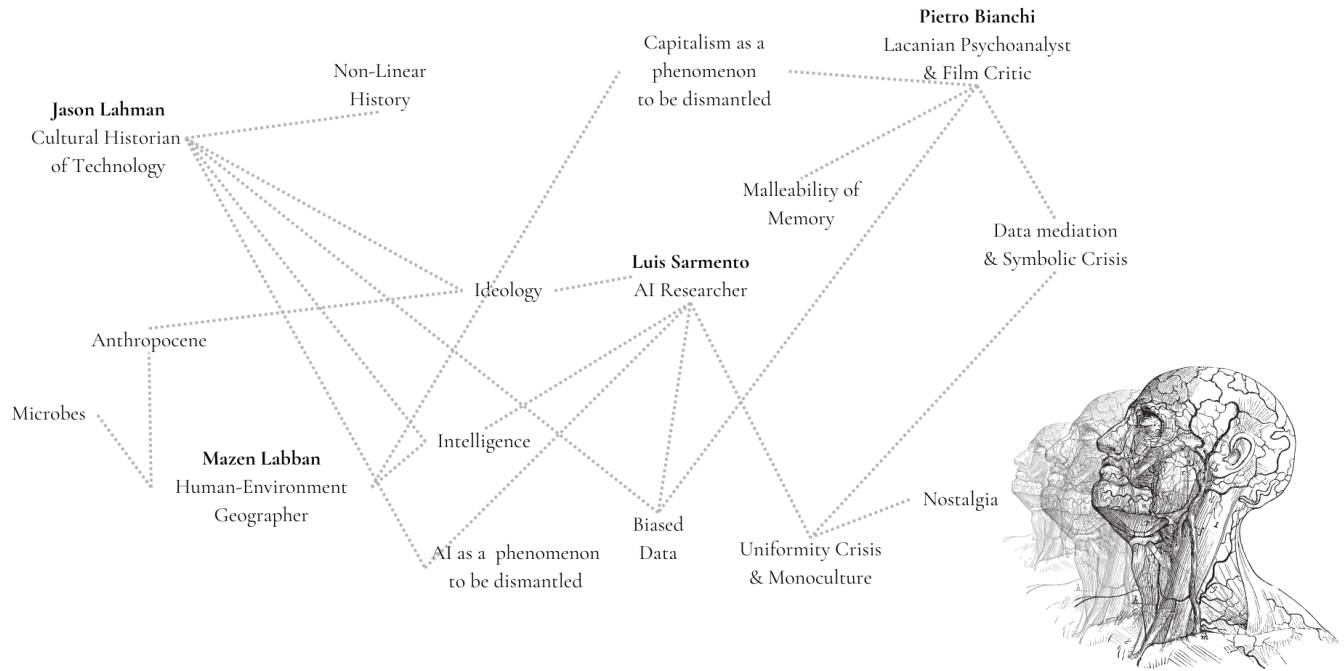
Pietro Bianchi
Lacanian Psychoanalyst
& Film Critic

Capitalism as a
phenomenon
to be dismantled

Non-Linear
History

Jason Lahman
Cultural Historian
of Technology

Malleability of
Memory

Data mediation
& Symbolic Crisis

Luis Sarmento
AI Researcher

Ideology

Anthropocene

Microbes

Intelligence

Mazen Labban
Human-Environment
Geographer

Nostalgia

Biased
Data

Uniformity Crisis
& Monoculture

AI as a phenomenon
to be dismantled